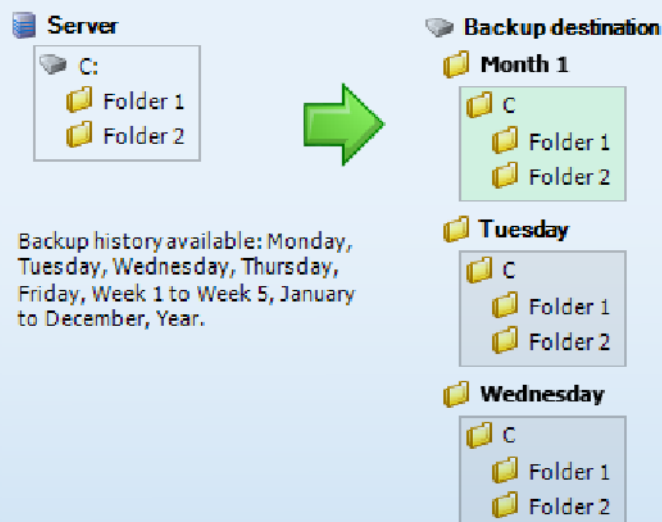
Server

C:

Folder 1

Folder 2

Backup history available: Monday, Tuesday, Wednesday, Thursday, Friday, Week 1 to Week 5, January to December, Year.

Backup destination

Month 1

C

Folder 1

Folder 2

Tuesday

C

Folder 1

Folder 2

Wednesday

C

Folder 1

Folder 2